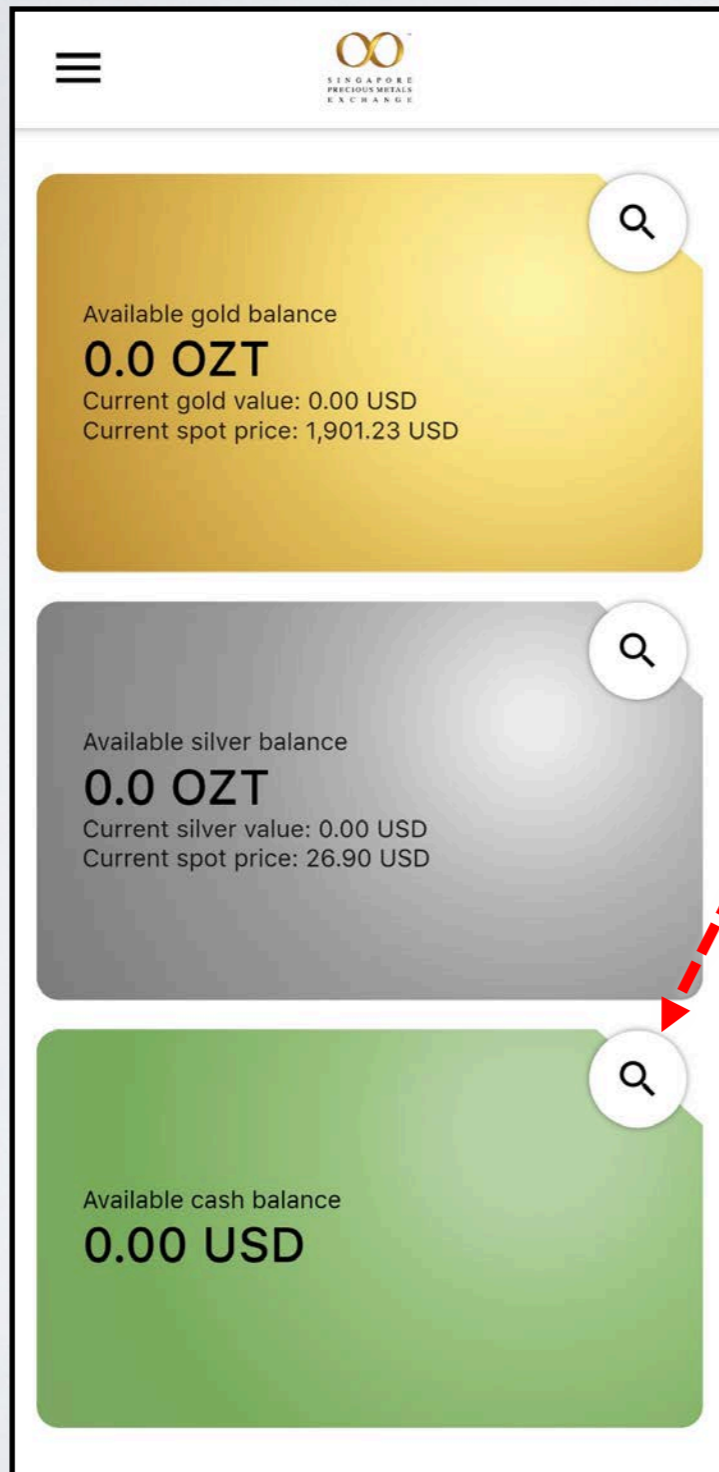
SINGAPORE PRECIOUS METALS EXCHANGE

Available gold balance
0.0 OZT
Current gold value: 0.00 USD
Current spot price: 1,901.23 USD

Available silver balance
0.0 OZT
Current silver value: 0.00 USD
Current spot price: 26.90 USD

Available cash balance
0.00 USD